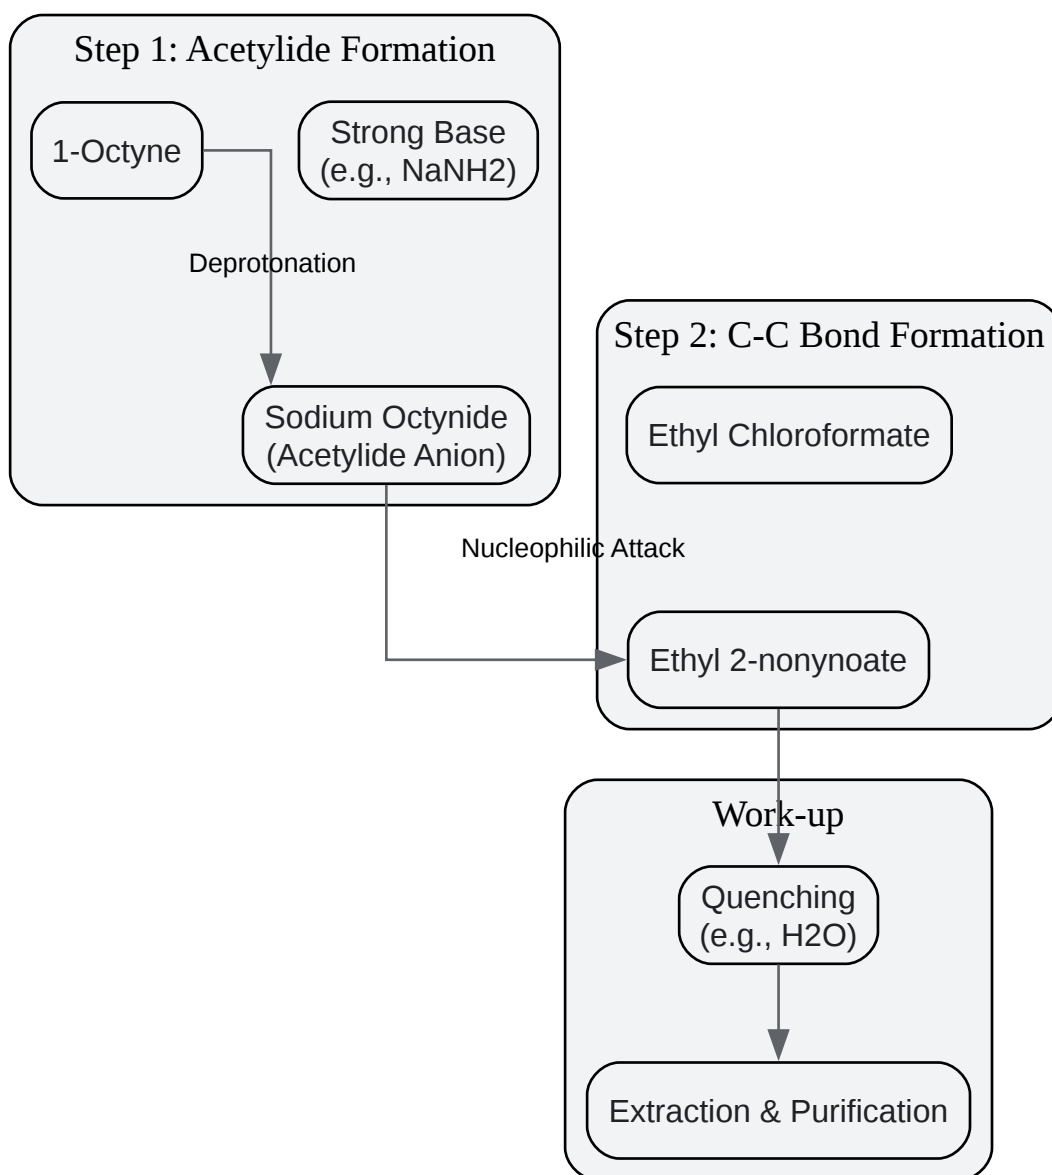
Step 1: Acetylide Formation

1-Octyne

Strong Base (e.g., NaNH2)

Deprotonation

Sodium Octynide (Acetylide Anion)

Step 2: C-C Bond Formation

Ethyl Chloroformate

Nucleophilic Attack

Ethyl 2-nonynoate

Work-up

Quenching (e.g., H2O)

Extraction & Purification